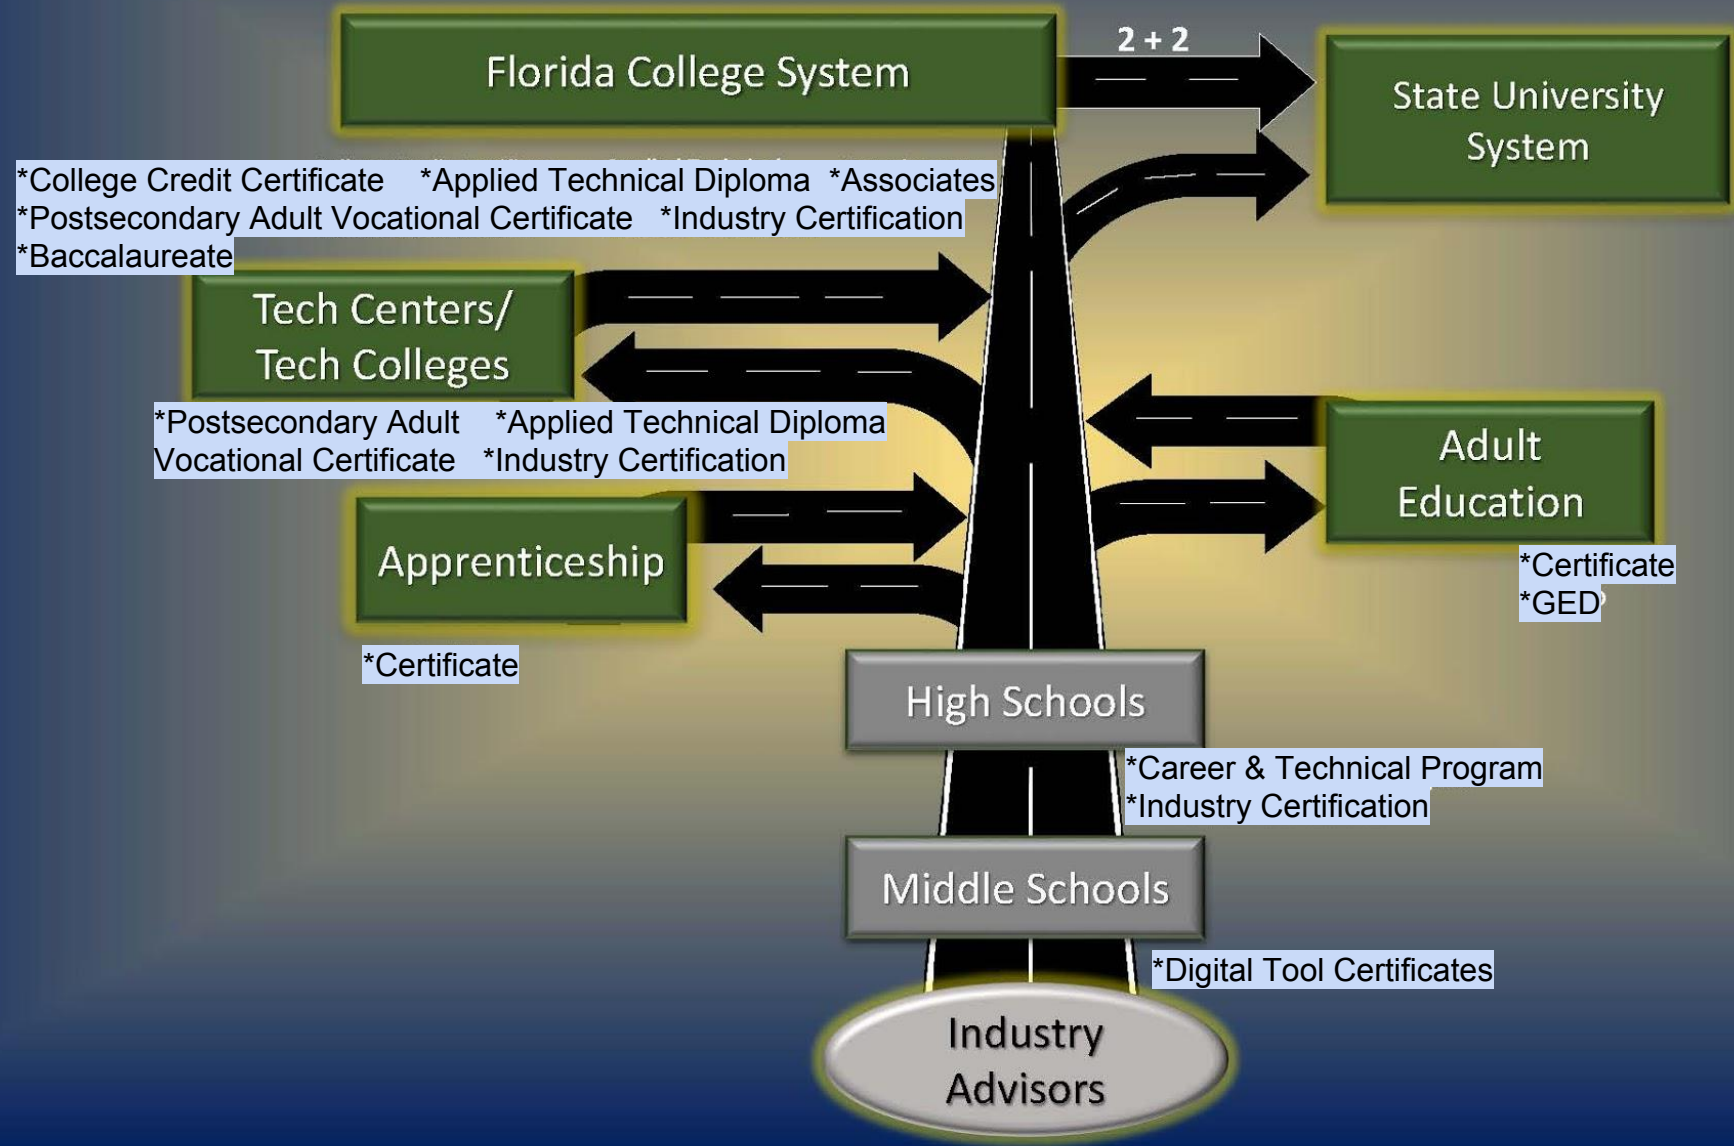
Florida College System

2 + 2

State University System

*College Credit Certificate *Applied Technical Diploma *Associates
*Postsecondary Adult Vocational Certificate *Industry Certification
*Baccalaureate

Tech Centers/ Tech Colleges

*Postsecondary Adult Vocational Certificate *Applied Technical Diploma *Industry Certification

Adult Education

*Certificate
*GED

Apprenticeship

*Certificate

High Schools

*Career & Technical Program
*Industry Certification

Middle Schools

*Digital Tool Certificates

Industry Advisors